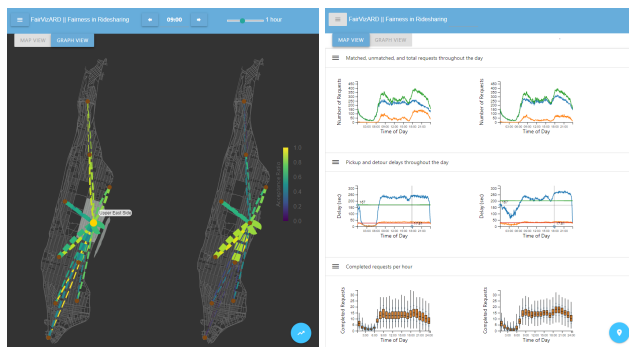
FairVizARD || Fairness in Ridesharing

05:30

1 hour

MAP VIEW GRAPH VIEW

1.0
0.8
0.6
0.4
0.2
0.0

Upper East Side

FairVizARD || Fairness in Ridesharing

MAP VIEW GRAPH VIEW

Matched, unmatched, and total requests throughout the day

Number of Requests

Time of Day

Number of Requests

Time of Day

Pickup and detour delays throughout the day

Delay (sec)

Time of Day

Delay (sec)

Time of Day

Completed requests per hour

Completed Requests

Time of Day

Completed Requests

Time of Day